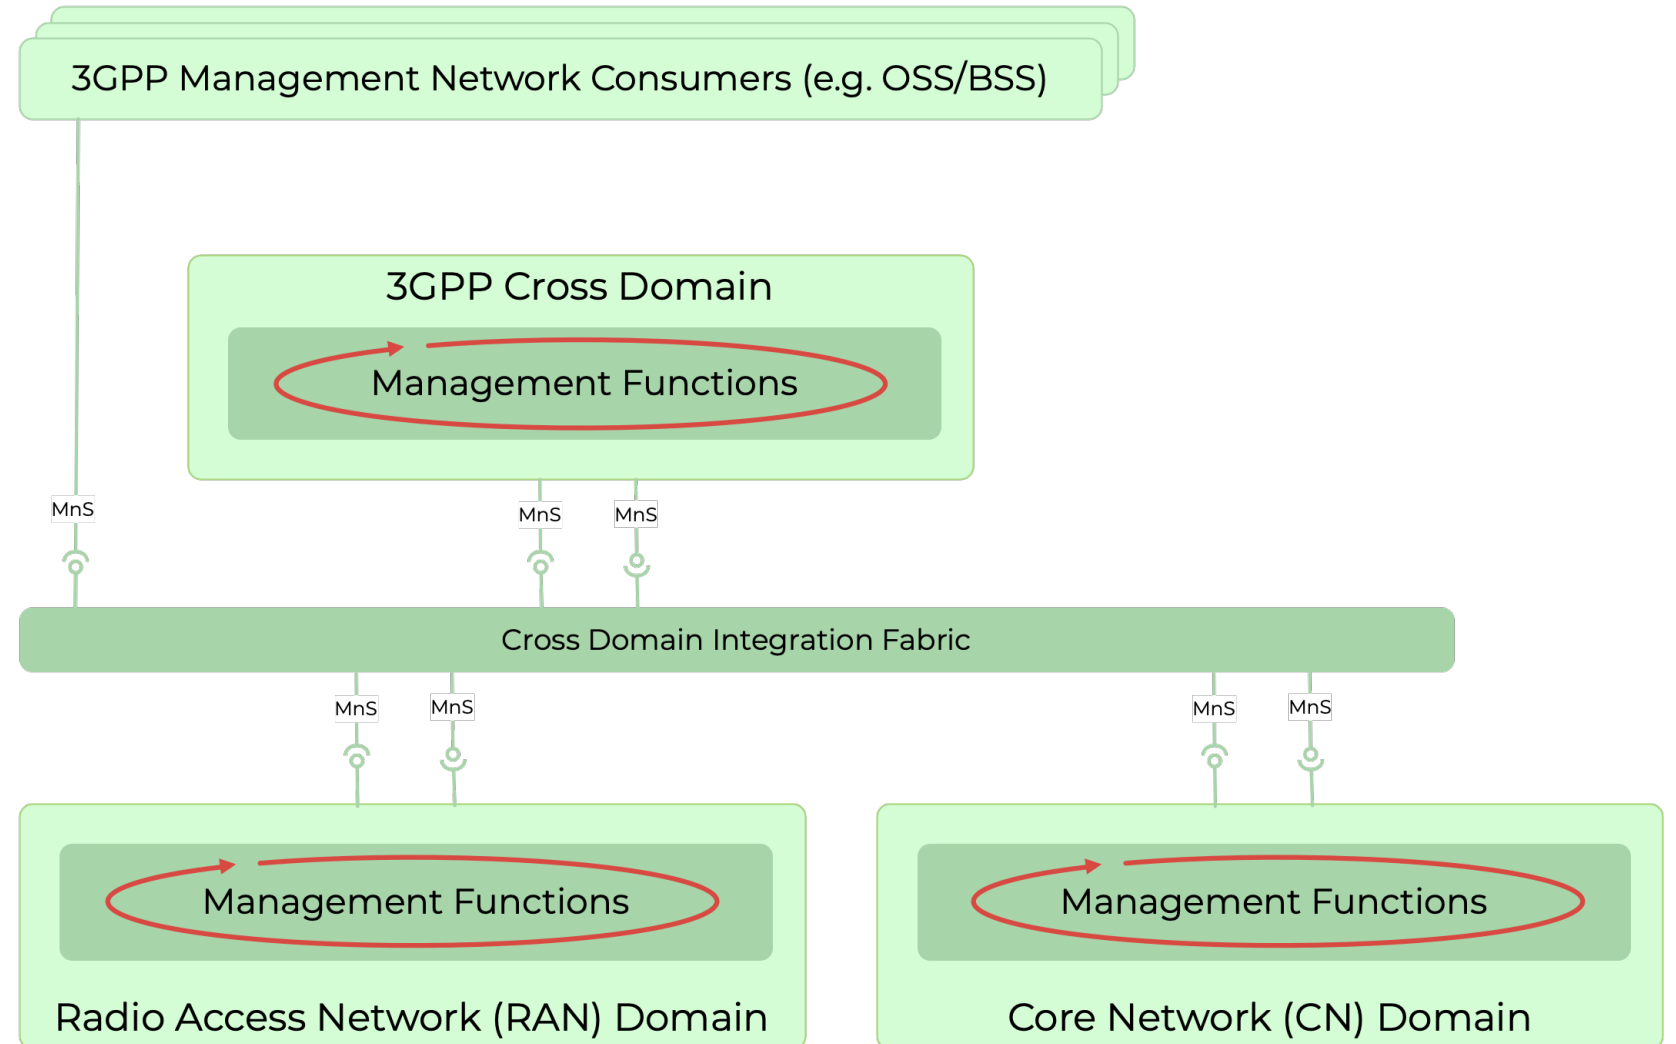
3GPP Management Network Consumers (e.g. OSS/BSS)

3GPP Cross Domain

Management Functions

MnS

MnS

MnS

Cross Domain Integration Fabric

MnS

MnS

MnS

MnS

Management Functions

Radio Access Network (RAN) Domain

Management Functions

Core Network (CN) Domain